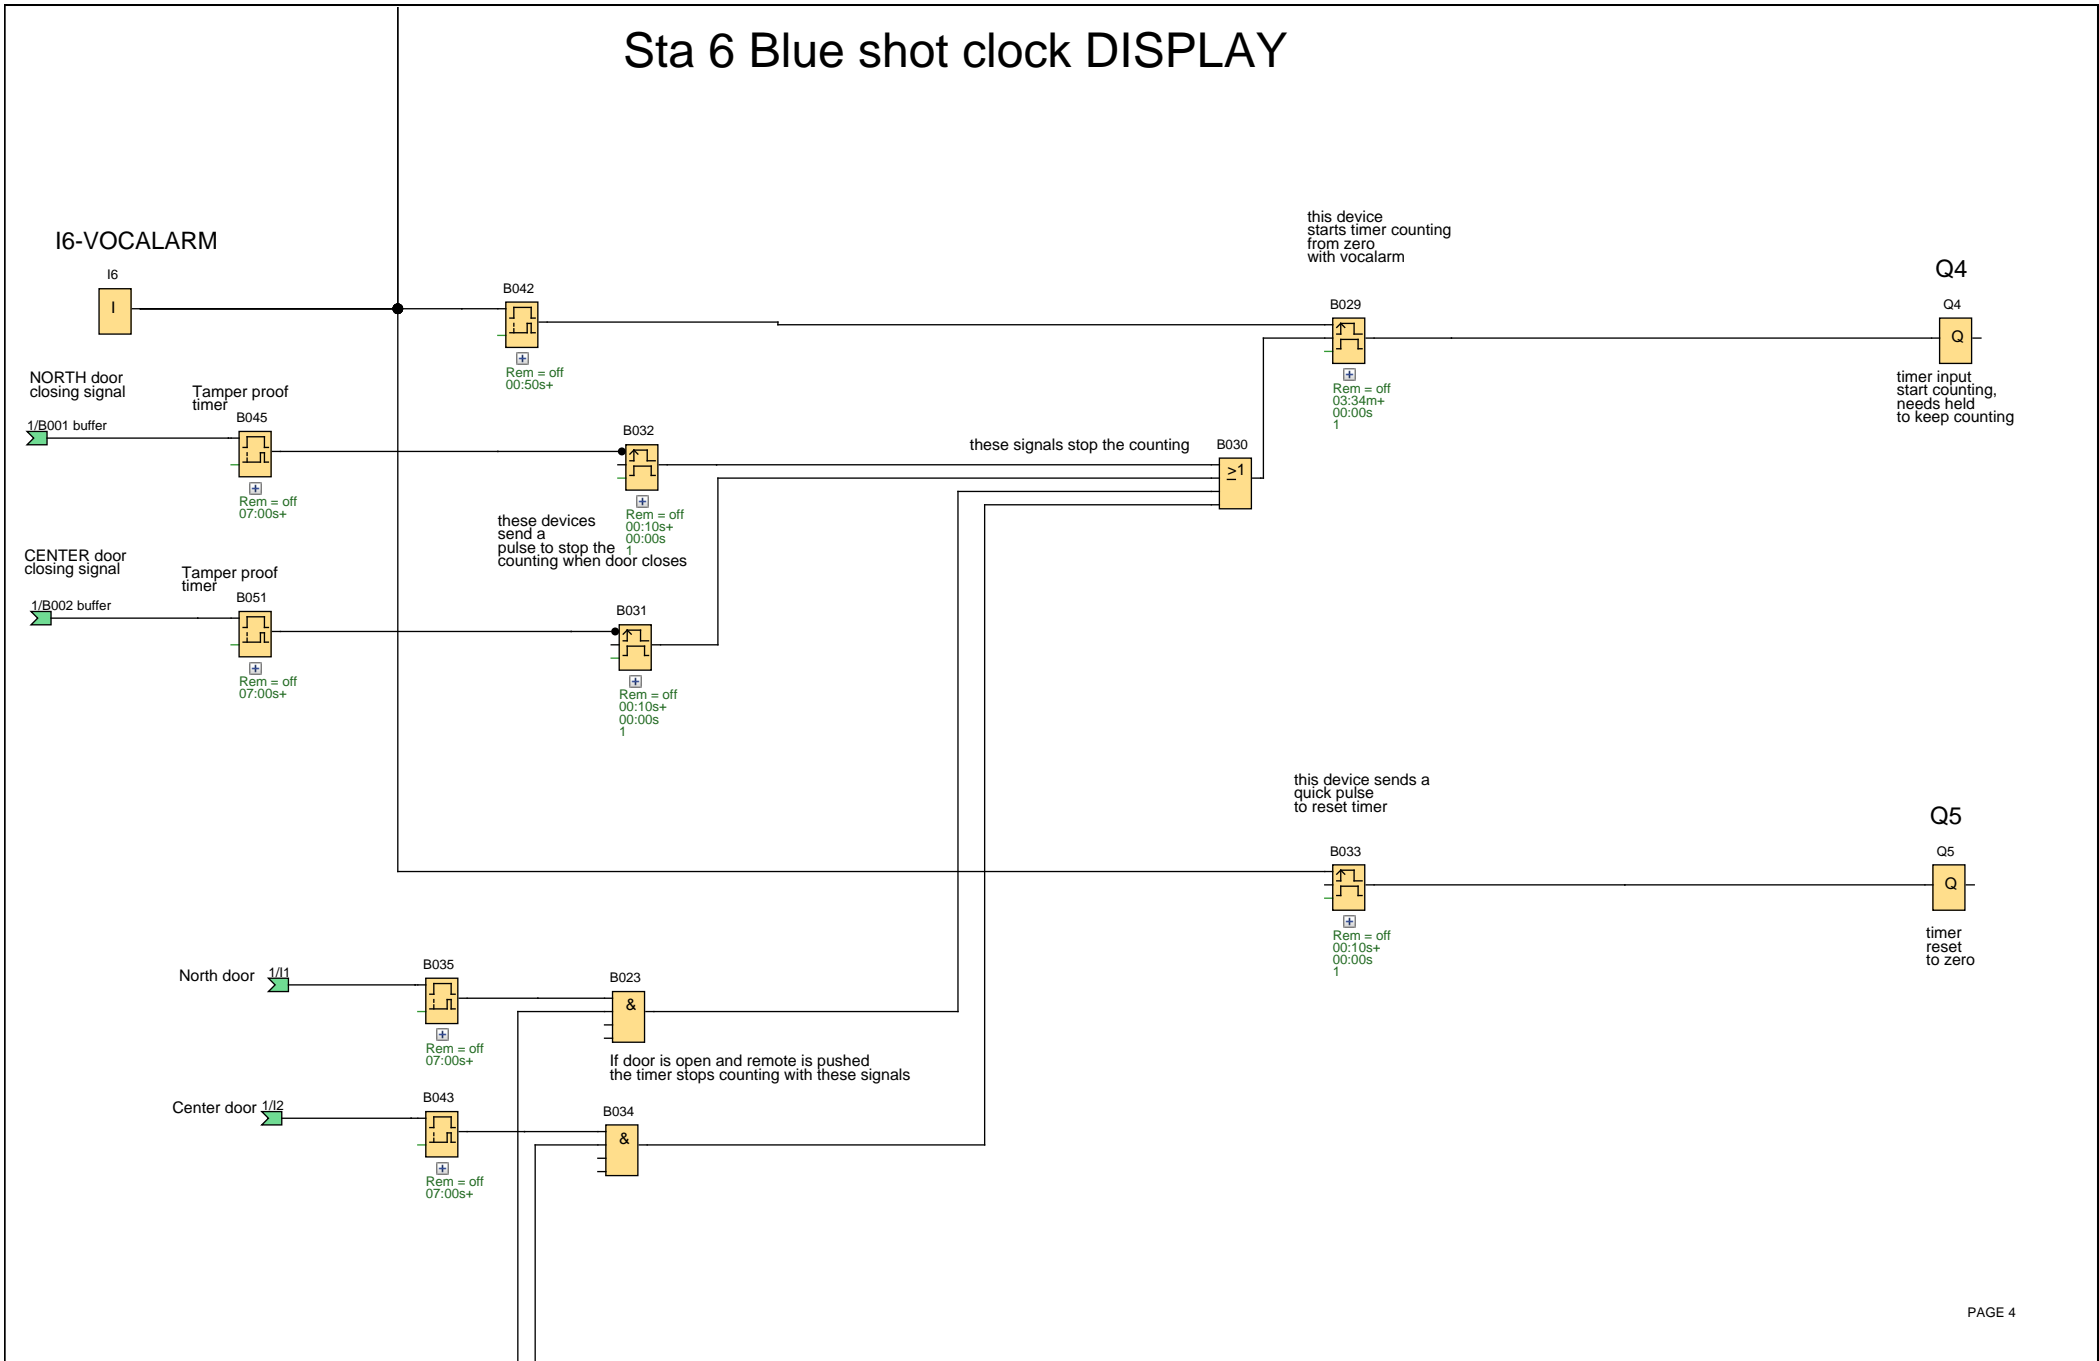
Sta 6 Blue shot clock DISPLAY

I6-VOCALARM

I6

I

B042

Rem = off
00:50s+

this device starts timer counting from zero with vocalarm

B029

Rem = off
03:34m+
00:00s
1

Q4

Q4

Q

timer input start counting, needs held to keep counting

NORTH door closing signal

Tamper proof timer

1/B001 buffer

B045

Rem = off
07:00s+

B032

Rem = off
00:10s+
00:00s
1

these signals stop the counting

B030

≥1

these devices send a pulse to stop the counting when door closes

CENTER door closing signal

Tamper proof timer

1/B002 buffer

B051

Rem = off
07:00s+

B031

Rem = off
00:10s+
00:00s
1

this device sends a quick pulse to reset timer

Q5

B033

Rem = off
00:10s+
00:00s
1

Q5

Q

timer reset to zero

North door

1/I1

B035

Rem = off
07:00s+

B023

&

If door is open and remote is pushed the timer stops counting with these signals

Center door

1/I2

B043

Rem = off
07:00s+

B034

&

PAGE 4